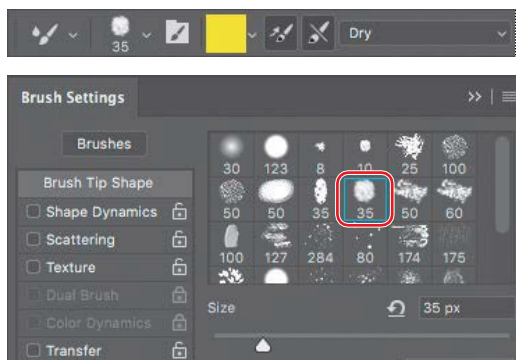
35
Dry

Brush Settings
Brushes
Brush Tip Shape
Shape Dynamics
Scattering
Texture
Dual Brush
Color Dynamics
Transfer

| 30 | 123 | 8 | 10 | 25 | 100 |
|---|---|---|---|---|---|
| 50 | 50 | 35 | 35 | 50 | 60 |
| 100 | 127 | 284 | 80 | 174 | 175 |

Size
35 px